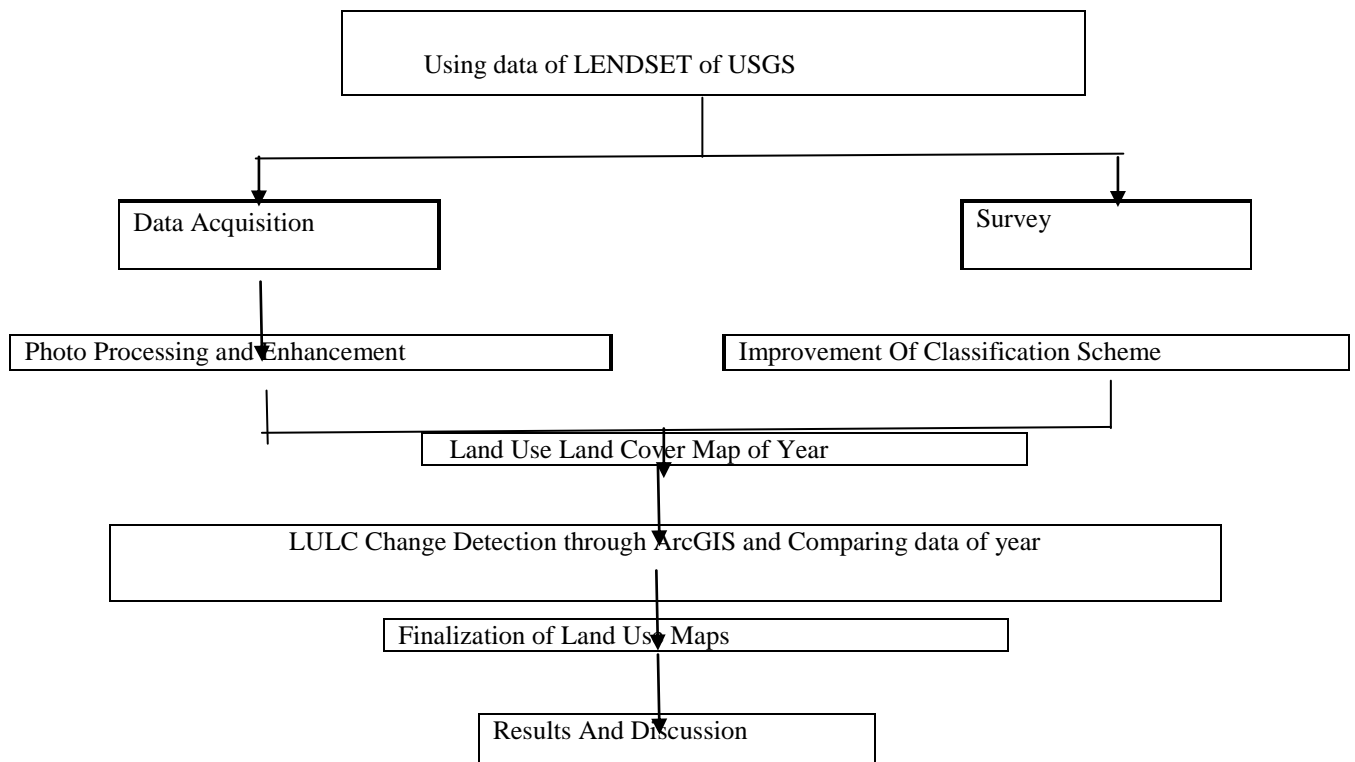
Using data of LENDSET of USGS

Data Acquisition

Survey

Photo Processing and Enhancement

Improvement Of Classification Scheme

Land Use Land Cover Map of Year

LULC Change Detection through ArcGIS and Comparing data of year

Finalization of Land Use Maps

Results And Discussion